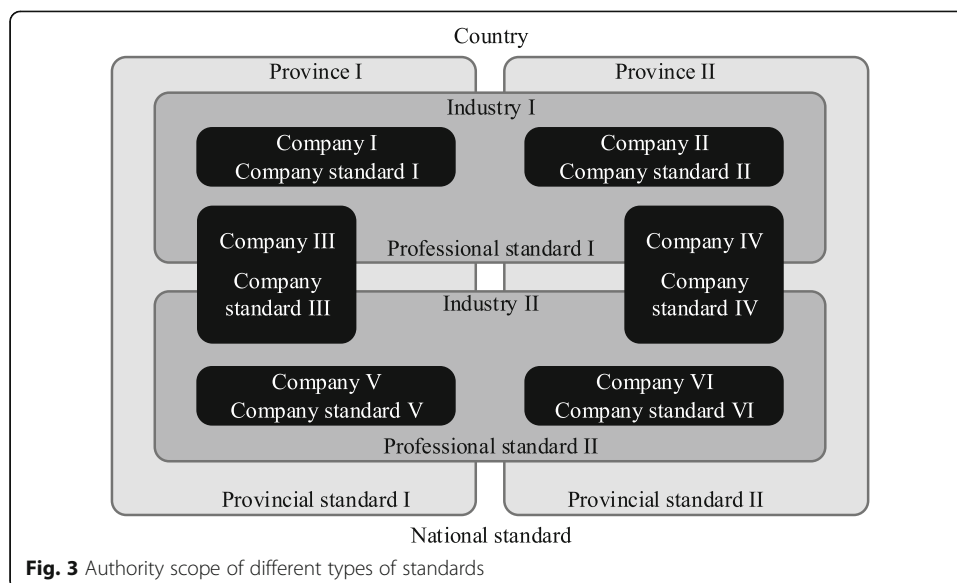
Country

Province I

Province II

Industry I

Company I
Company standard I

Company II
Company standard II

Company III
Company standard III

Professional standard I

Company IV
Company standard IV

Industry II

Company V
Company standard V

Company VI
Company standard VI

Professional standard II

Provincial standard I

Provincial standard II

National standard

**Fig. 3** Authority scope of different types of standards